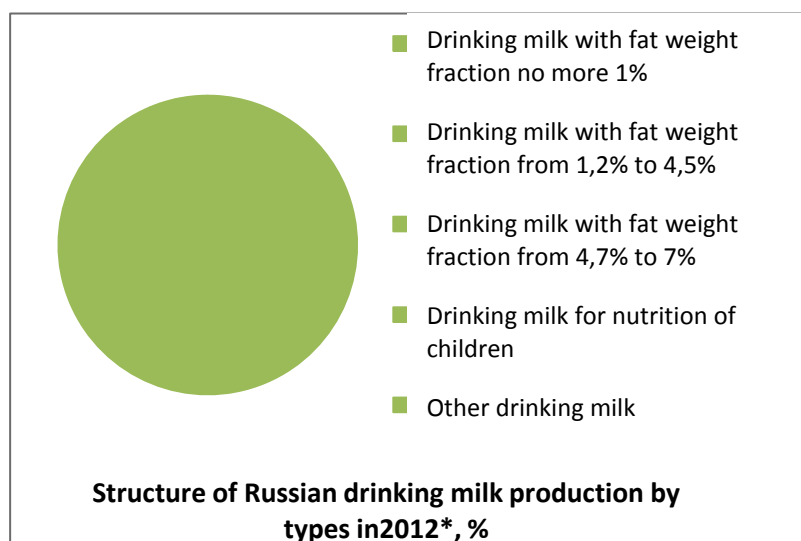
Drinking milk with fat weight fraction no more 1%

Drinking milk with fat weight fraction from 1,2% to 4,5%

Drinking milk with fat weight fraction from 4,7% to 7%

Drinking milk for nutrition of children

Other drinking milk

**Structure of Russian drinking milk production by types in2012*, %**